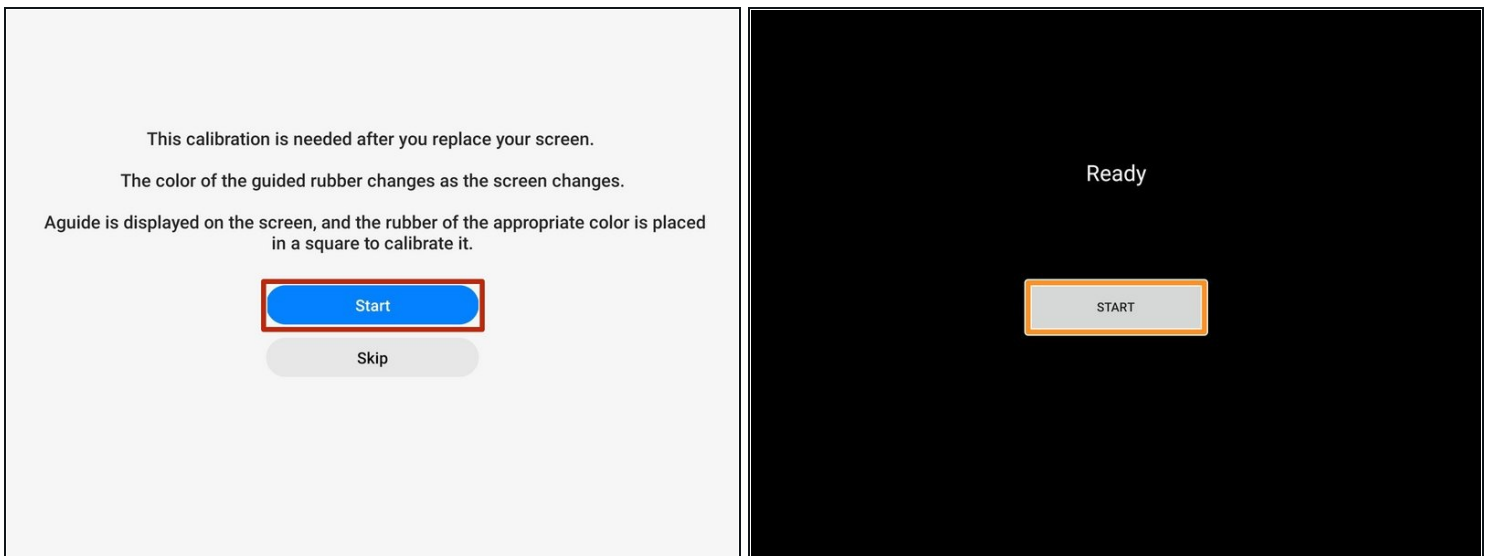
This calibration is needed after you replace your screen.

The color of the guided rubber changes as the screen changes.

Aguide is displayed on the screen, and the rubber of the appropriate color is placed in a square to calibrate it.

Start

Skip

Ready

START